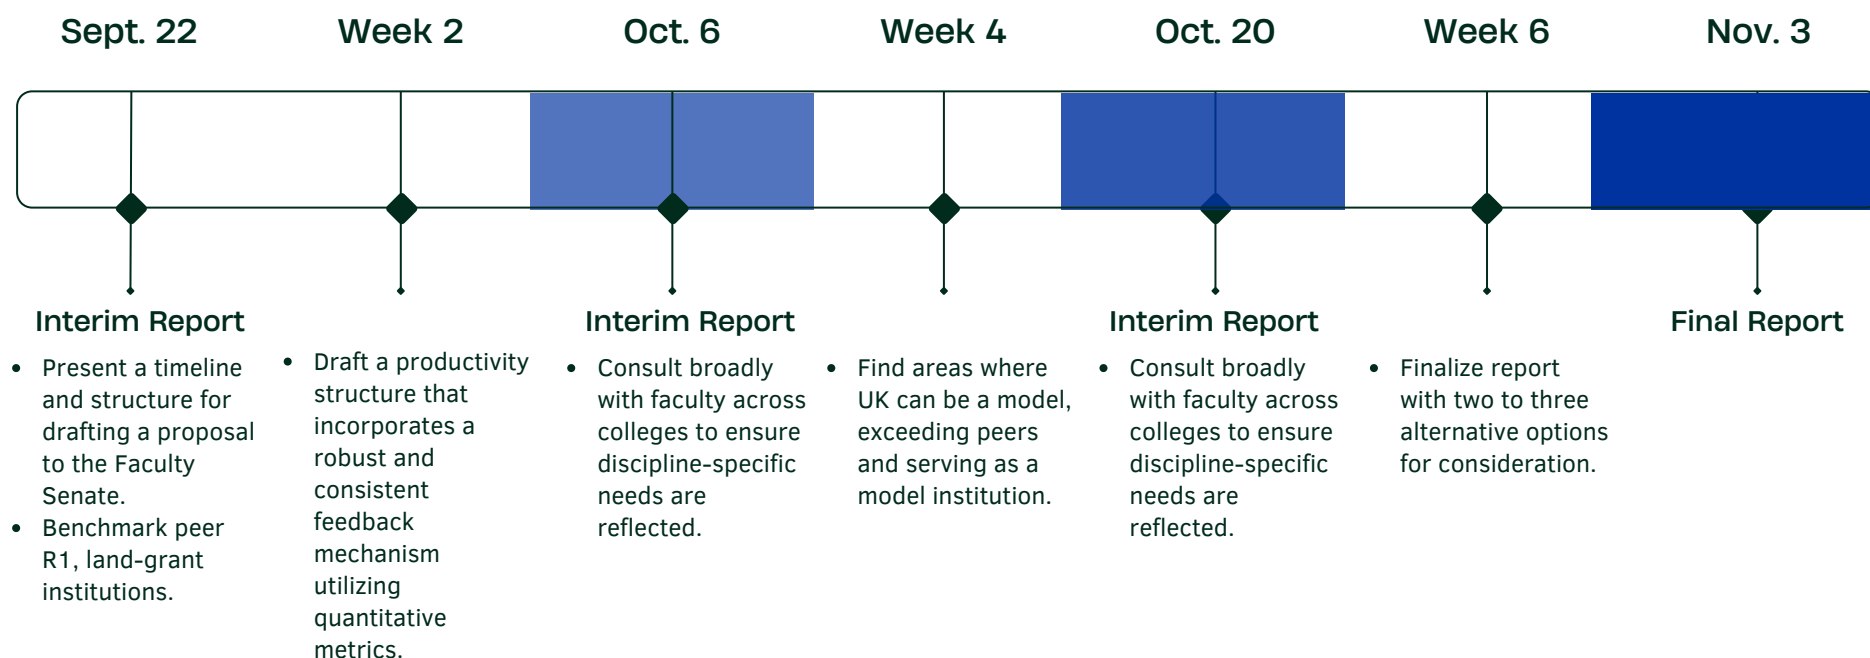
Sept. 22
Week 2
Oct. 6
Week 4
Oct. 20
Week 6
Nov. 3

Interim Report
- Present a timeline and structure for drafting a proposal to the Faculty Senate.
- Benchmark peer R1, land-grant institutions.

- Draft a productivity structure that incorporates a robust and consistent feedback mechanism utilizing quantitative metrics.

Interim Report
- Consult broadly with faculty across colleges to ensure discipline-specific needs are reflected.

- Find areas where UK can be a model, exceeding peers and serving as a model institution.

Interim Report
- Consult broadly with faculty across colleges to ensure discipline-specific needs are reflected.

- Finalize report with two to three alternative options for consideration.

Final Report